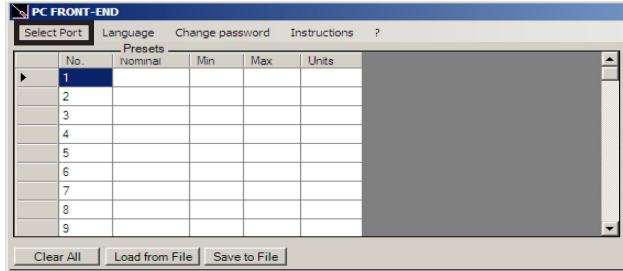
PC FRONT-END

Select Port | Language | Change password | Instructions | ?

Presets

| No. | Nominal | Min | Max | Units |
|---|---|---|---|---|
| 1 | | | | |
| 2 | | | | |
| 3 | | | | |
| 4 | | | | |
| 5 | | | | |
| 6 | | | | |
| 7 | | | | |
| 8 | | | | |
| 9 | | | | |

Clear All | Load from File | Save to File